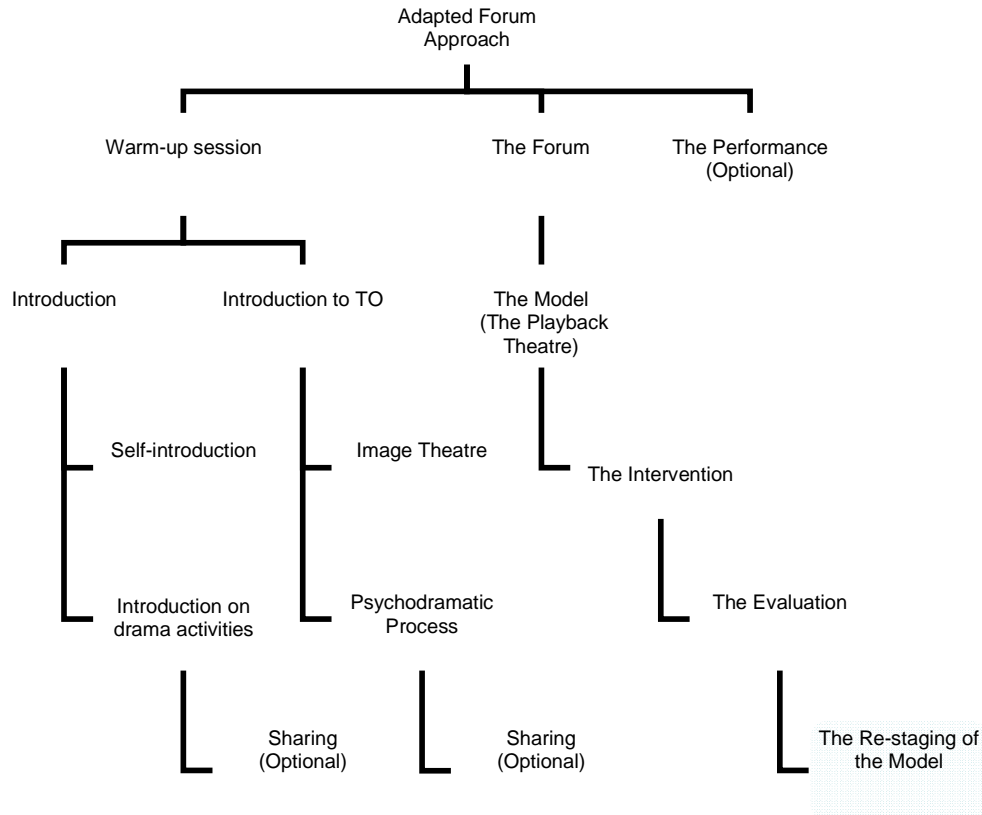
Adapted Forum Approach

Warm-up session

The Forum

The Performance (Optional)

Introduction

Introduction to TO

The Model (The Playback Theatre)

Self-introduction

Image Theatre

The Intervention

Introduction on drama activities

Psychodramatic Process

The Evaluation

Sharing (Optional)

Sharing (Optional)

The Re-staging of the Model